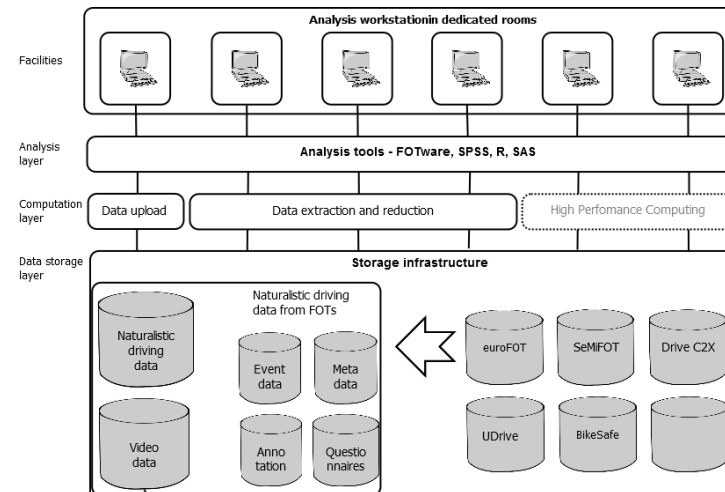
Facilities

Analysis workstationin dedicated rooms

Analysis layer

Analysis tools - FOTware, SPSS, R, SAS

Computation layer

Data upload

Data extraction and reduction

High Perfomance Computing

Data storage layer

Storage infrastructure

Naturalistic driving data

Video data

Naturalistic driving data from FOTs

Event data

Meta data

Anno tation

Questio nnaires

euroFOT

SeMiFOT

Drive C2X

UDrive

BikeSafe